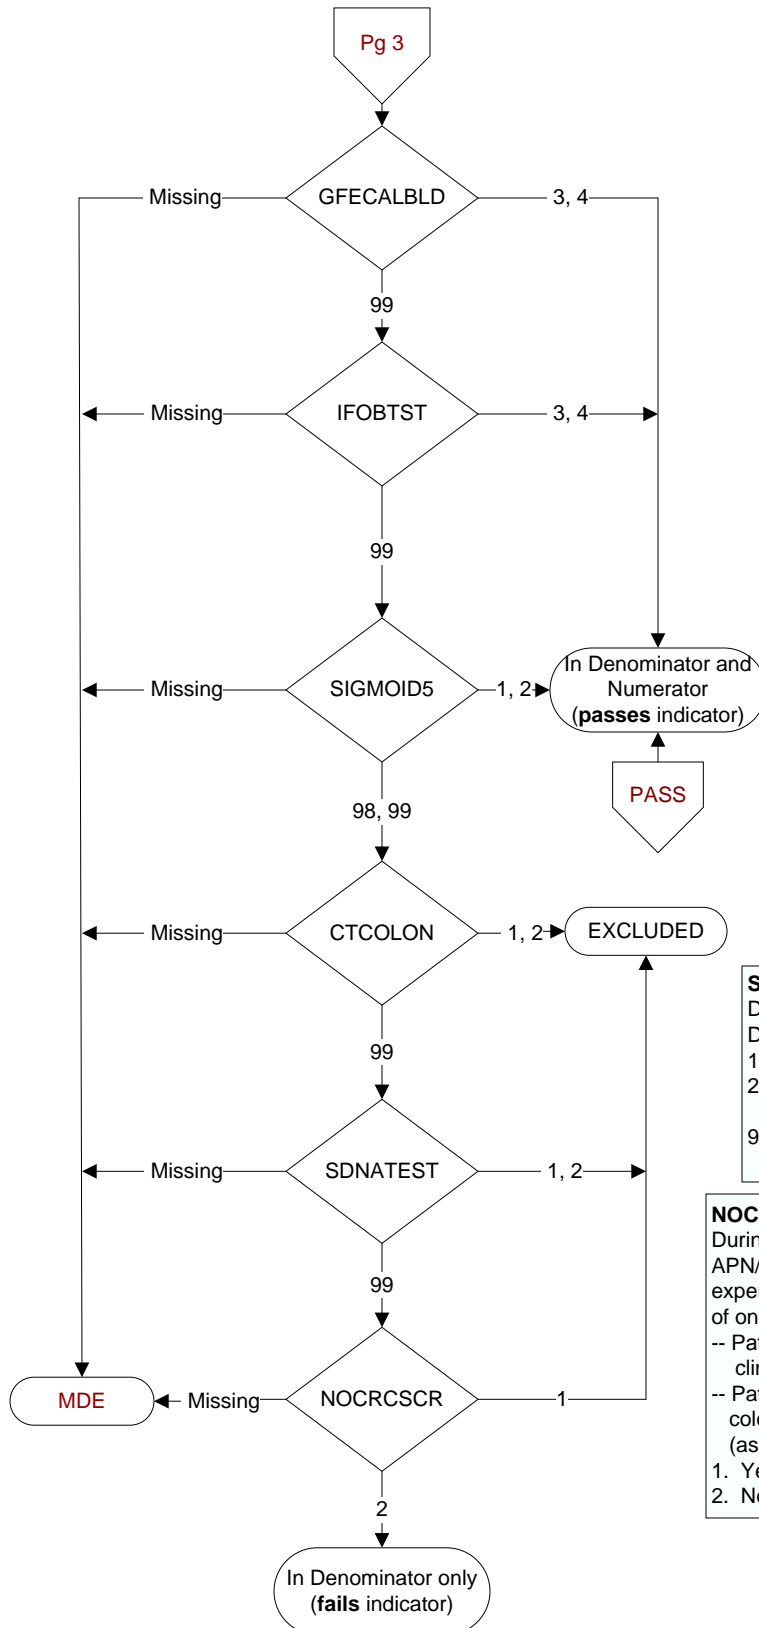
Pg 3

GFECALBLD

Missing

3, 4

99

IFOBTST

Missing

3, 4

99

SIGMOID5

Missing

1, 2

In Denominator and Numerator (**passes** indicator)

PASS

98, 99

CTCOLON

Missing

1, 2

EXCLUDED

99

SDNATEST

Missing

1, 2

99

MDE

Missing

NOCRCSCR

1

2

In Denominator only (**fails** indicator)

S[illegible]
D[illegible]
D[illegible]
1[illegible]
2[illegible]
9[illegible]

**NOC**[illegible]
Durin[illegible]
APN/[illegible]
exper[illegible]
of on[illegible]
-- Pa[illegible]
cli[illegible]
-- Pa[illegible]
col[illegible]
(as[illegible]
1. Ye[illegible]
2. N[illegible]